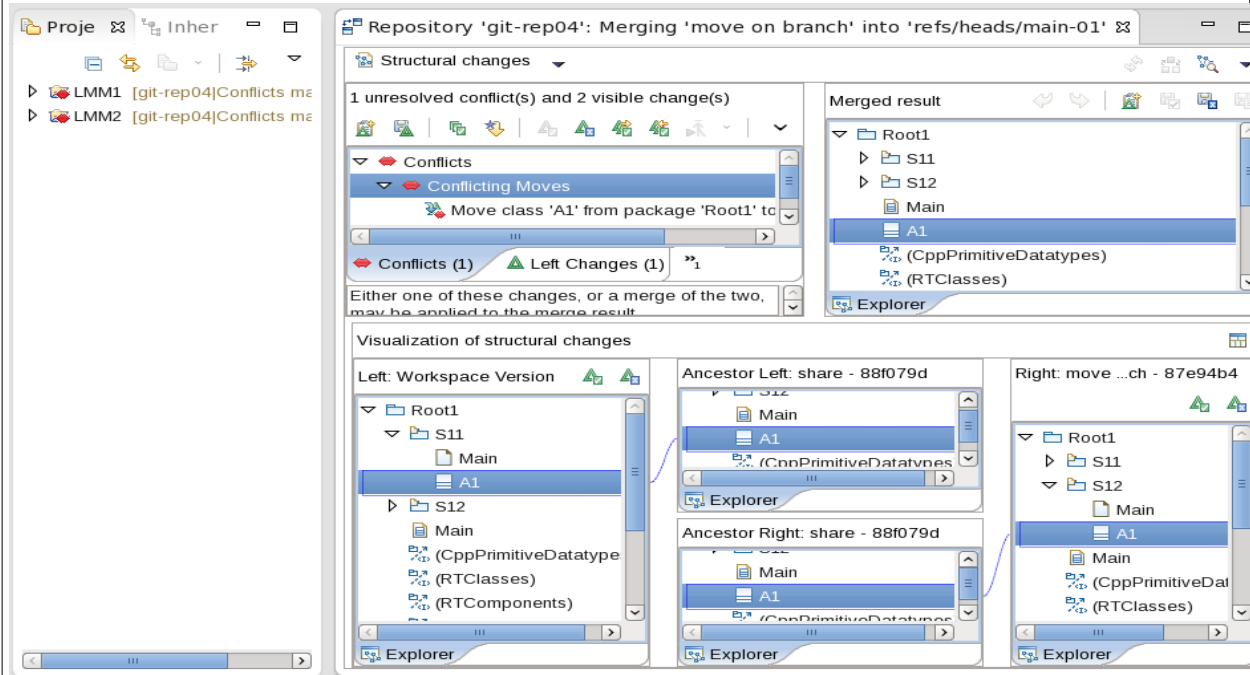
Proje ⊠ Inher

LMM1 [git-rep04|Conflicts ma
LMM2 [git-rep04|Conflicts ma

Repository 'git-rep04': Merging 'move on branch' into 'refs/heads/main-01' ⊠

Structural changes

1 unresolved conflict(s) and 2 visible change(s)

Conflicts
Conflicting Moves
Move class 'A1' from package 'Root1' to

Conflicts (1)
Left Changes (1)
»1

Either one of these changes, or a merge of the two, may be applied to the merge result

Merged result
Root1
S11
S12
Main
A1
(CppPrimitiveDatatypes)
(RTClasses)
Explorer

Visualization of structural changes

Left: Workspace Version
Root1
S11
Main
A1
S12
Main
(CppPrimitiveDatatype
(RTClasses)
(RTComponents)
Explorer

Ancestor Left: share - 88f079d
Main
A1
(CppPrimitiveDatatypes
Explorer

Ancestor Right: share - 88f079d
Main
A1
(CppPrimitiveDatatypes
Explorer

Right: move ...ch - 87e94b4
Root1
S11
S12
Main
A1
Main
(CppPrimitiveDat
(RTClasses)
Explorer